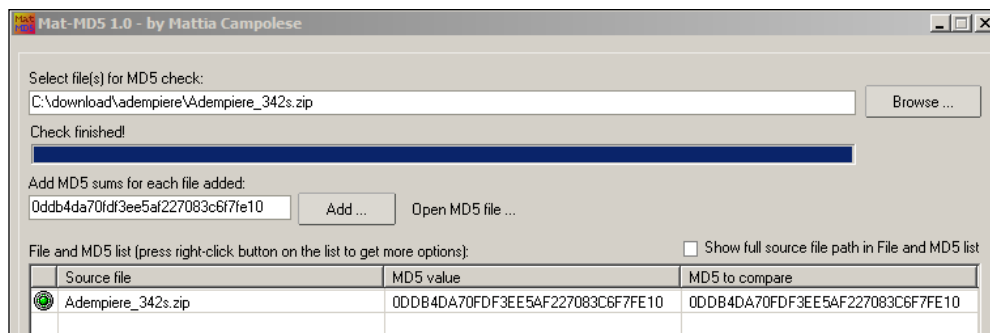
Mat MD5 Mat-MD5 1.0 - by Mattia Campolese

Select file(s) for MD5 check:

C:\download\adempiere\Adempiere_342s.zip

Browse ...

Check finished!

Add MD5 sums for each file added:

0ddb4da70fdf3ee5af227083c6f7fe10

Add ...

Open MD5 file ...

File and MD5 list (press right-click button on the list to get more options):

Show full source file path in File and MD5 list

| | Source file | MD5 value | MD5 to compare |
|---|---|---|---|
| | Adempiere_342s.zip | 0DDB4DA70FDF3EE5AF227083C6F7FE10 | 0DDB4DA70FDF3EE5AF227083C6F7FE10 |